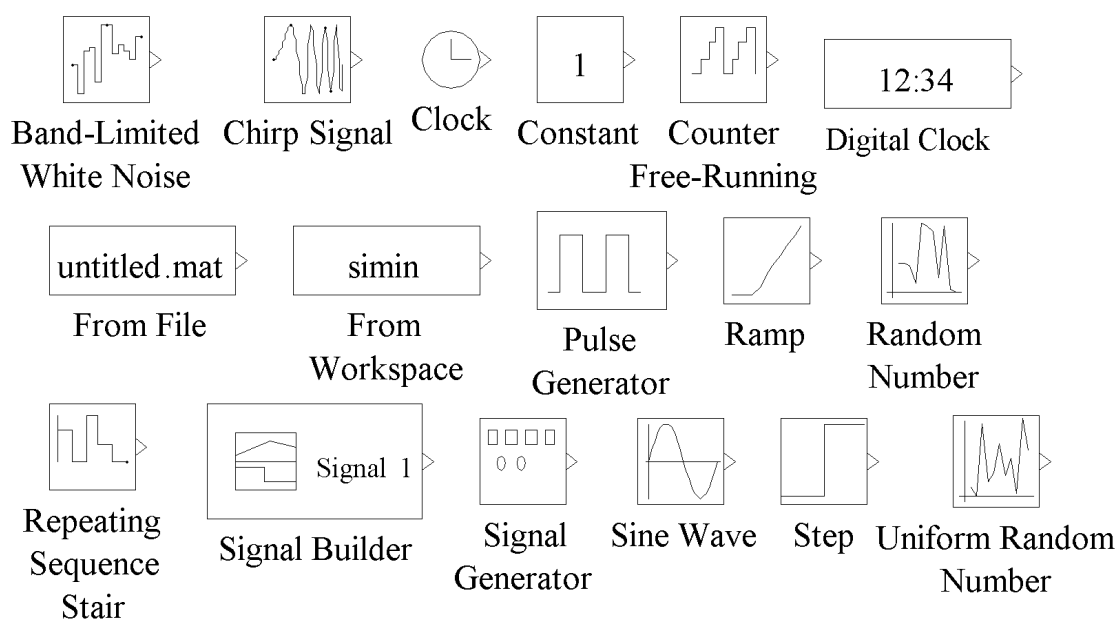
Band-Limited White Noise

Chirp Signal

Clock

1

Constant

Counter Free-Running

12:34

Digital Clock

untitled.mat

From File

simin

From Workspace

Pulse Generator

Ramp

Random Number

Repeating Sequence Stair

Signal 1

Signal Builder

Signal Generator

Sine Wave

Step

Uniform Random Number